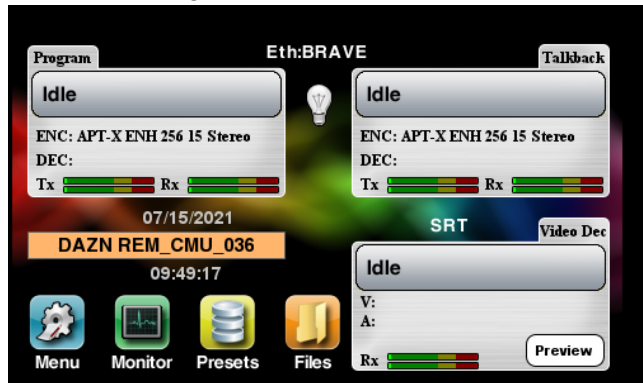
Eth:BRAVE

Program

Idle

ENC: APT-X ENH 256 15 Stereo

DEC:

Tx Rx

Talkback

Idle

ENC: APT-X ENH 256 15 Stereo

DEC:

Tx Rx

07/15/2021

DAZN REM_CMU_036

09:49:17

SRT

Video Dec

Idle

V:

A:

Rx

Preview

Menu Monitor Presets Files